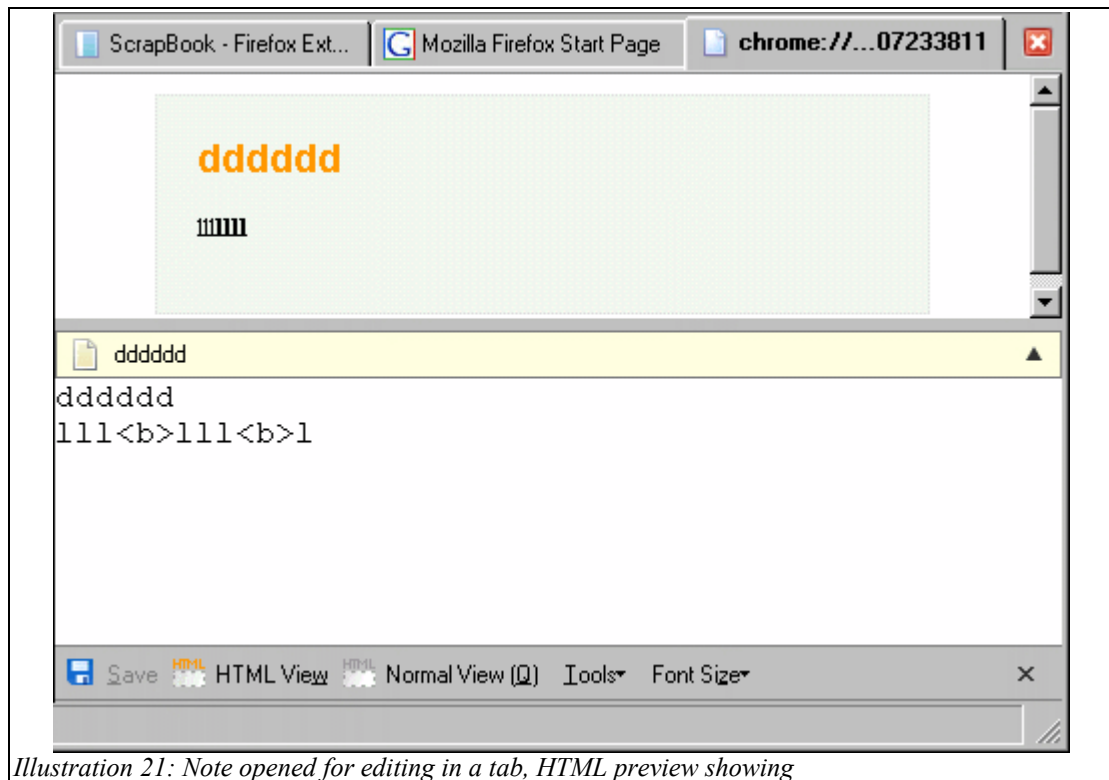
ScrapBook - Firefox Ext... Mozilla Firefox Start Page chrome://...07233811

dddddd

lllllll

dddddd

dddddd
lll<b>lll<b>l

Save HTML View HTML Normal View (Q) Tools Font Size

Illustration 21: Note opened for editing in a tab, HTML preview showing